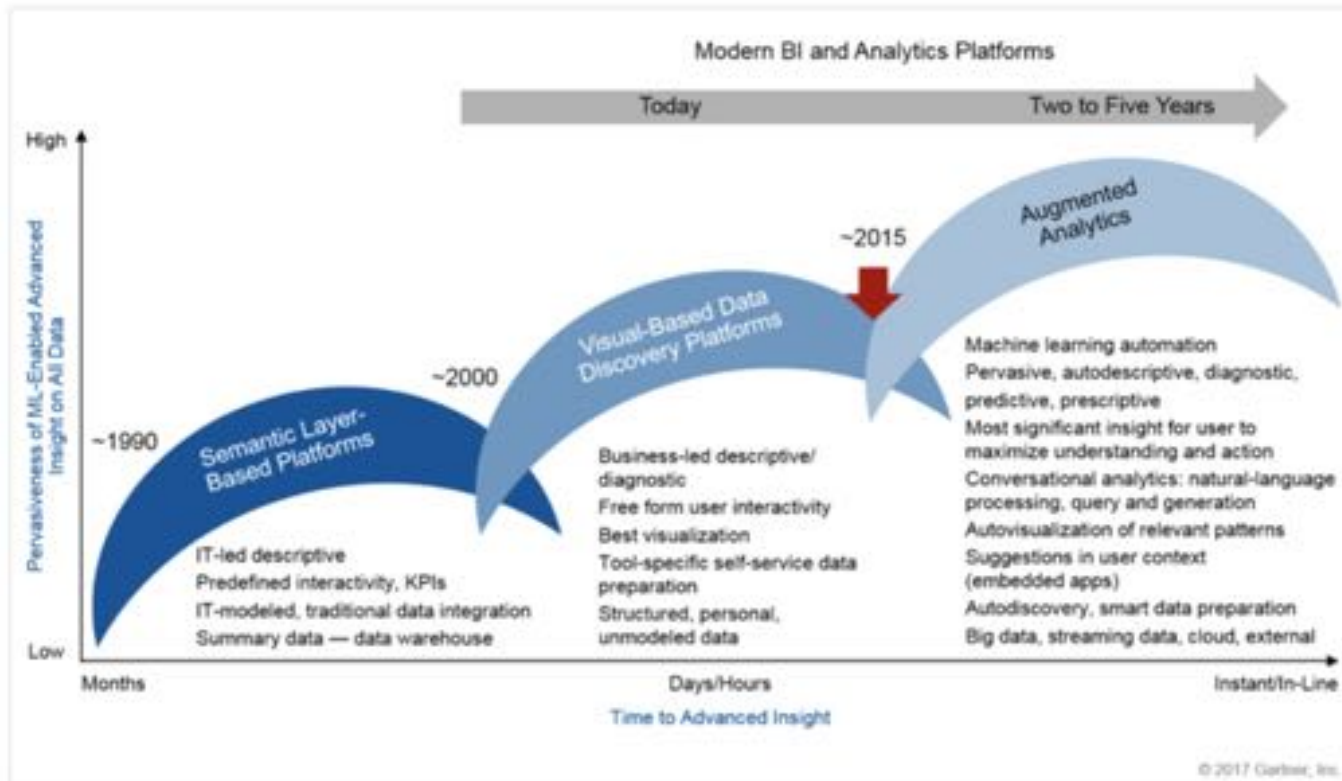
Modern BI and Analytics Platforms

Today

Two to Five Years

High

Pervasiveness of ML-Enabled Advanced Insight on All Data

Low

~1990

Semantic Layer-Based Platforms

IT-led descriptive
Predefined interactivity, KPIs
IT-modeled, traditional data integration
Summary data — data warehouse

~2000

Visual-Based Data Discovery Platforms

Business-led descriptive/diagnostic
Free form user interactivity
Best visualization
Tool-specific self-service data preparation
Structured, personal, unmodeled data

~2015

Augmented Analytics

Machine learning automation
Pervasive, autodescriptive, diagnostic, predictive, prescriptive
Most significant insight for user to maximize understanding and action
Conversational analytics: natural-language processing, query and generation
Autovisualization of relevant patterns
Suggestions in user context (embedded apps)
Autodiscovery, smart data preparation
Big data, streaming data, cloud, external

Months

Days/Hours

Instant/In-Line

Time to Advanced Insight

© 2017 Gartner, Inc.